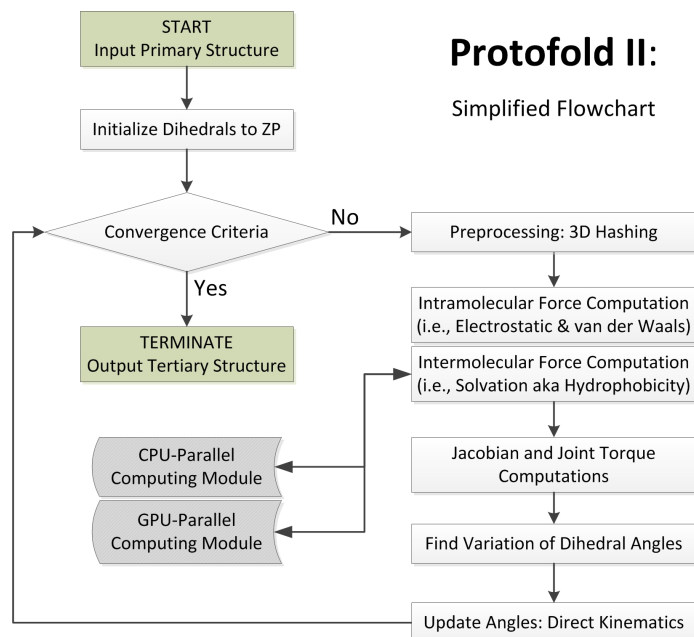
Protofold II:

Simplified Flowchart

START
Input Primary Structure

Initialize Dihedrals to ZP

Convergence Criteria

No

Yes

TERMINATE
Output Tertiary Structure

Preprocessing: 3D Hashing

Intramolecular Force Computation
(i.e., Electrostatic & van der Waals)

Intermolecular Force Computation
(i.e., Solvation aka Hydrophobicity)

CPU-Parallel
Computing Module

GPU-Parallel
Computing Module

Jacobian and Joint Torque
Computations

Find Variation of Dihedral Angles

Update Angles: Direct Kinematics